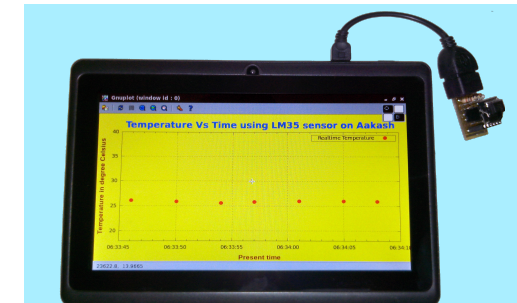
Gnuplot (window id : 0)

Temperature Vs Time using LM35 sensor on Aakash

Realtime Temperature

Temperature in degree Celsius

40
35
30
25
20

06:33:45
06:33:50
06:33:55
06:34:00
06:34:05
06:34:10

Present time

23622.8, 13.9665